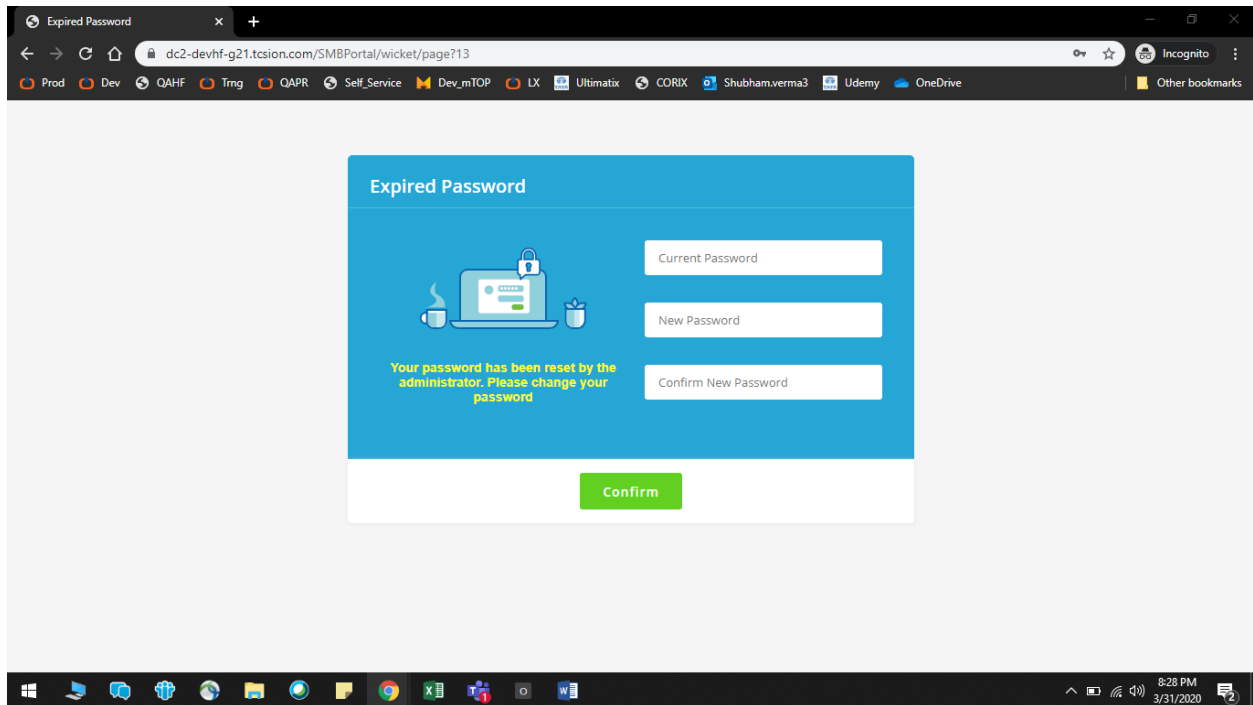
Expired Password

dc2-devhf-g21.tcsion.com/SMBPortal/wicket/page?13

Incognito

Prod Dev QAHF Trng QAPR Self_Service Dev_mTOP LX Ultimatix CORIX Shubham.verma3 Udemy OneDrive Other bookmarks

Expired Password

Current Password

New Password

Confirm New Password

Your password has been reset by the administrator. Please change your password

Confirm

8:28 PM
3/31/2020